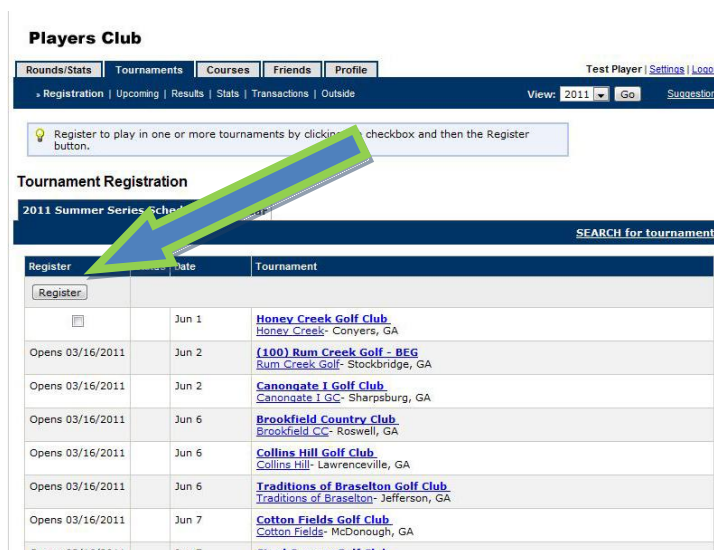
Players Club

Rounds/Stats | Tournaments | Courses | Friends | Profile

Test Player | Settings | Logo

» Registration | Upcoming | Results | Stats | Transactions | Outside

View: 2011 Go

Suggestion

Register to play in one or more tournaments by clicking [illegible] checkbox and then the Register button.

Tournament Registration

2011 Summer Series Sched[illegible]

SEARCH for tournament

| Register | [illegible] | Date | Tournament |
|---|---|---|---|
| Register | | | |
| | | Jun 1 | Honey Creek Golf Club Honey Creek- Conyers, GA |
| Opens 03/16/2011 | | Jun 2 | (100) Rum Creek Golf - BEG Rum Creek Golf- Stockbridge, GA |
| Opens 03/16/2011 | | Jun 2 | Canongate I Golf Club Canongate I GC- Sharpsburg, GA |
| Opens 03/16/2011 | | Jun 6 | Brookfield Country Club Brookfield CC- Roswell, GA |
| Opens 03/16/2011 | | Jun 6 | Collins Hill Golf Club Collins Hill- Lawrenceville, GA |
| Opens 03/16/2011 | | Jun 6 | Traditions of Braselton Golf Club Traditions of Braselton- Jefferson, GA |
| Opens 03/16/2011 | | Jun 7 | Cotton Fields Golf Club Cotton Fields- McDonough, GA |